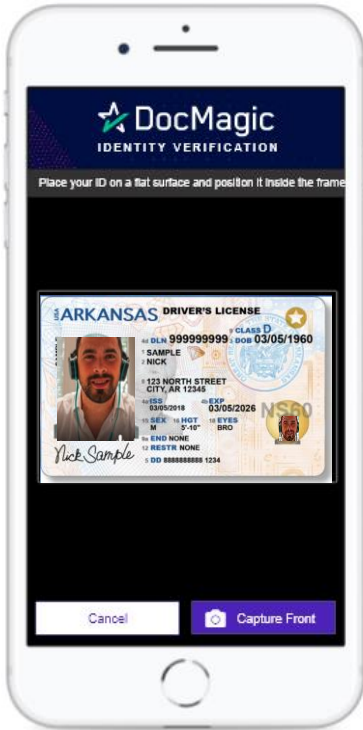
DocMagic
IDENTITY VERIFICATION

Place your ID on a flat surface and position it inside the frame

USA ARKANSAS DRIVER'S LICENSE
4d DLN 999999999 9 CLASS D
3 DOB 03/05/1960
1 SAMPLE
2 NICK
8 123 NORTH STREET CITY, AR 12345
4a ISS 03/05/2018
4b EXP 03/05/2026
15 SEX M
16 HGT 5'-10"
18 EYES BRO
9a END NONE
12 RESTR NONE
5 DD 8888888888 1234
NS60
Nick Sample

Cancel
Capture Front